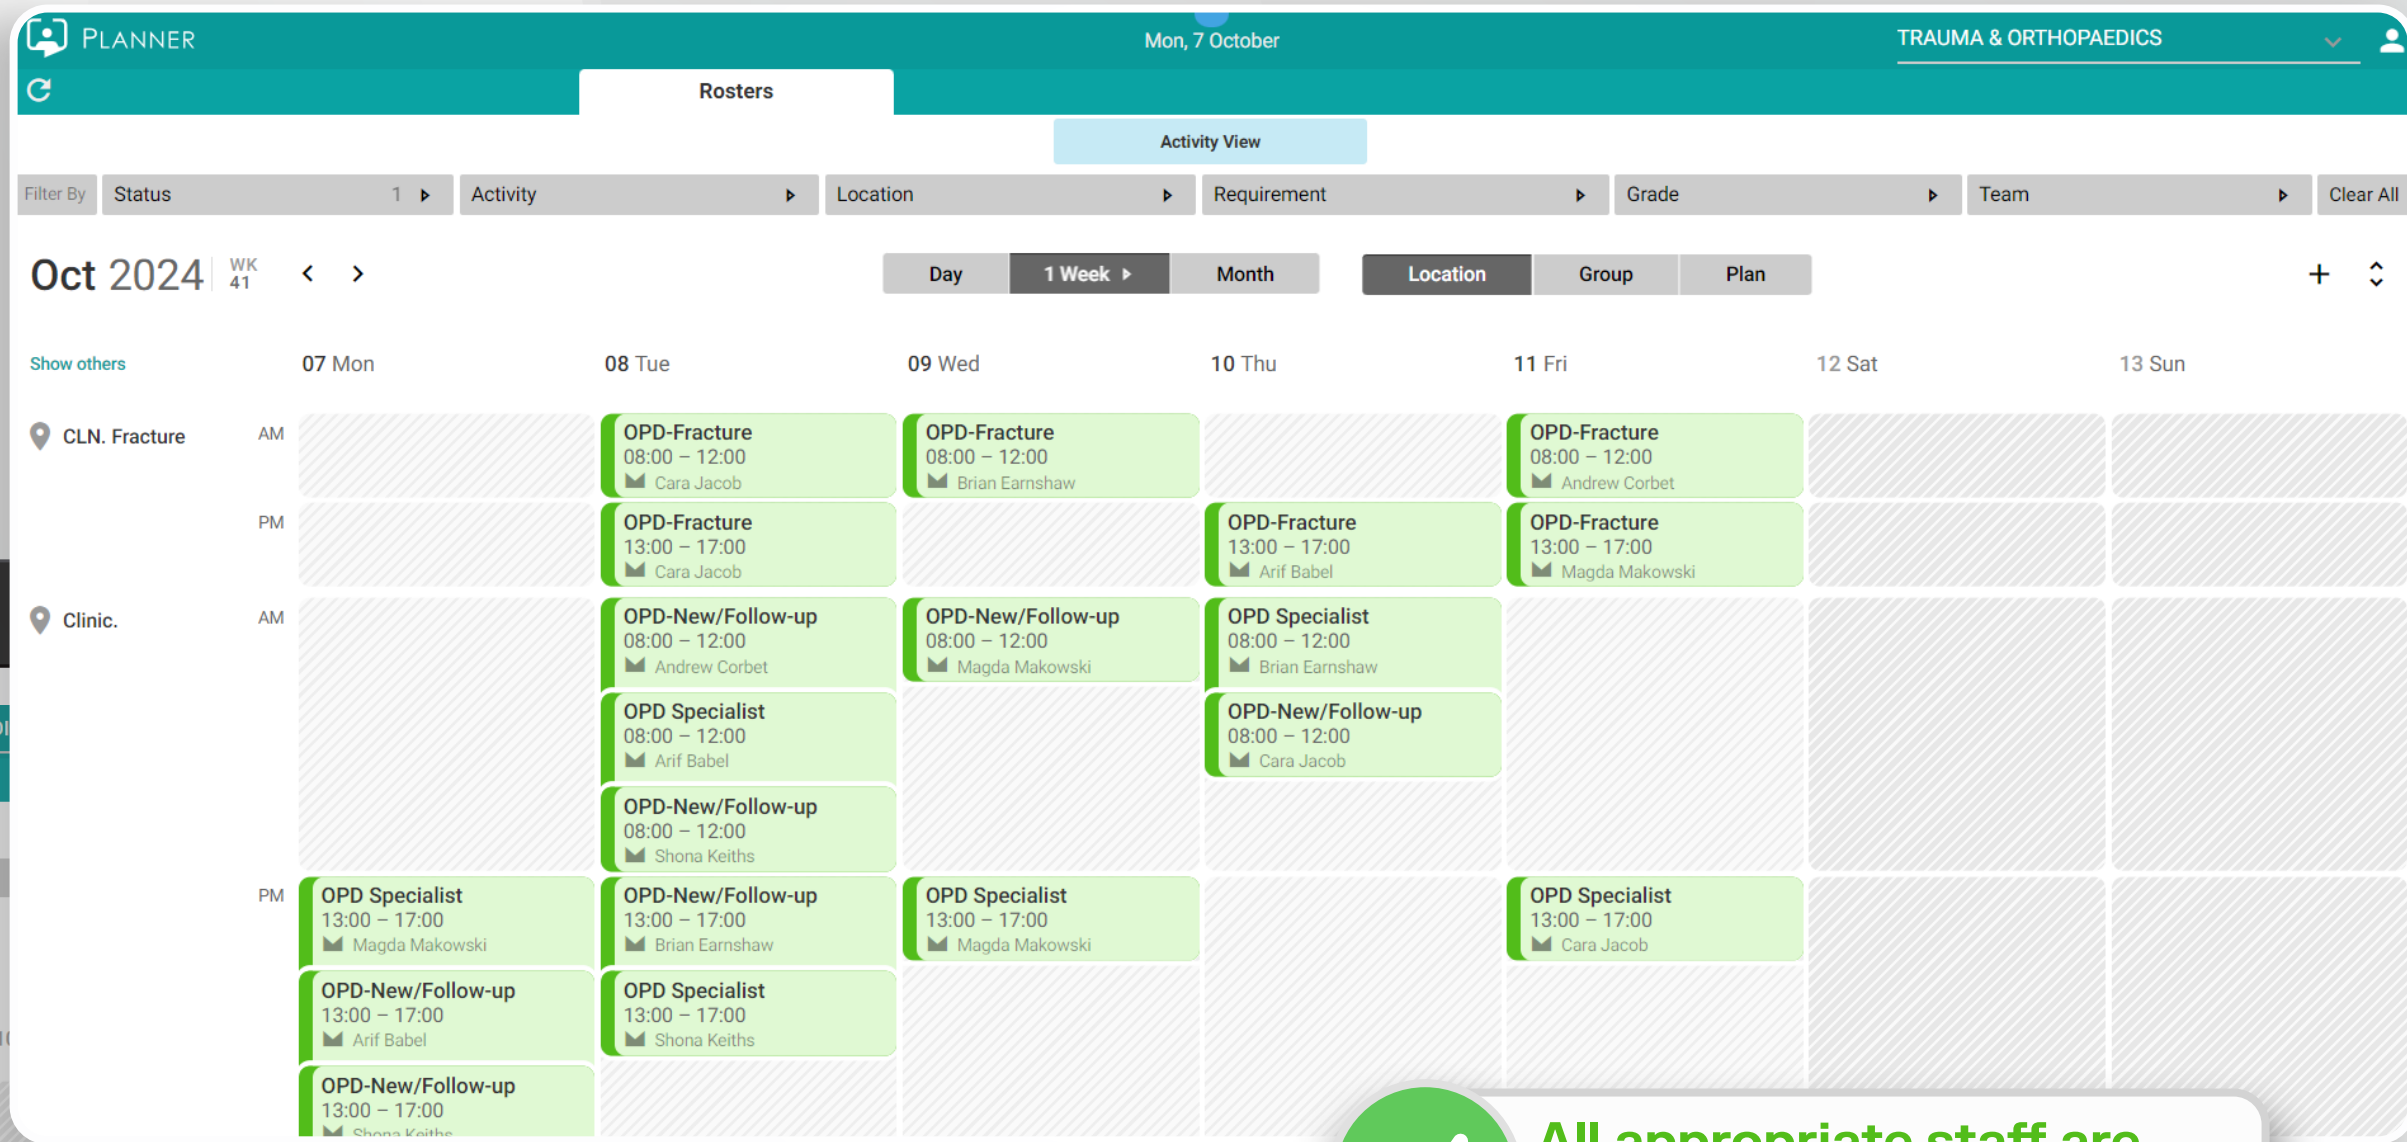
PLANNER

Mon, 7 October

TRAUMA & ORTHOPAEDICS

Rosters

Activity View

Filter By | Status 1 | Activity | Location | Requirement | Grade | Team | Clear All

Oct 2024 WK 41

Day | 1 Week | Month

Location | Group | Plan

Show others

07 Mon | 08 Tue | 09 Wed | 10 Thu | 11 Fri | 12 Sat | 13 Sun

CLN. Fracture

AM

OPD-Fracture 08:00 – 12:00 Cara Jacob

OPD-Fracture 08:00 – 12:00 Brian Earnshaw

OPD-Fracture 08:00 – 12:00 Andrew Corbet

PM

OPD-Fracture 13:00 – 17:00 Cara Jacob

OPD-Fracture 13:00 – 17:00 Arif Babel

OPD-Fracture 13:00 – 17:00 Magda Makowski

Clinic.

AM

OPD-New/Follow-up 08:00 – 12:00 Andrew Corbet

OPD Specialist 08:00 – 12:00 Arif Babel

OPD-New/Follow-up 08:00 – 12:00 Shona Keiths

OPD-New/Follow-up 08:00 – 12:00 Magda Makowski

OPD Specialist 08:00 – 12:00 Brian Earnshaw

OPD-New/Follow-up 08:00 – 12:00 Cara Jacob

PM

OPD Specialist 13:00 – 17:00 Magda Makowski

OPD-New/Follow-up 13:00 – 17:00 Arif Babel

OPD-New/Follow-up 13:00 – 17:00 Shona Keiths

OPD-New/Follow-up 13:00 – 17:00 Brian Earnshaw

OPD Specialist 13:00 – 17:00 Shona Keiths

OPD Specialist 13:00 – 17:00 Magda Makowski

OPD Specialist 13:00 – 17:00 Cara Jacob

All appropriate staff are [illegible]